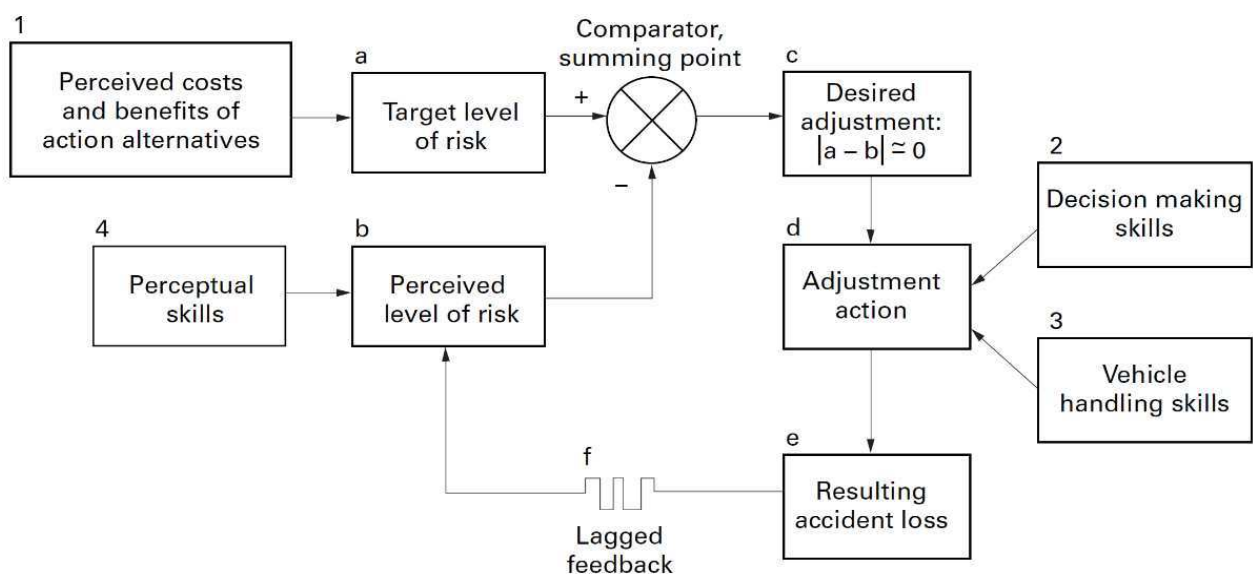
1
Perceived costs and benefits of action alternatives

a
Target level of risk

+

Comparator, summing point

−

c
Desired adjustment: $|a - b| \simeq 0$

2
Decision making skills

4
Perceptual skills

b
Perceived level of risk

d
Adjustment action

3
Vehicle handling skills

f
Lagged feedback

e
Resulting accident loss